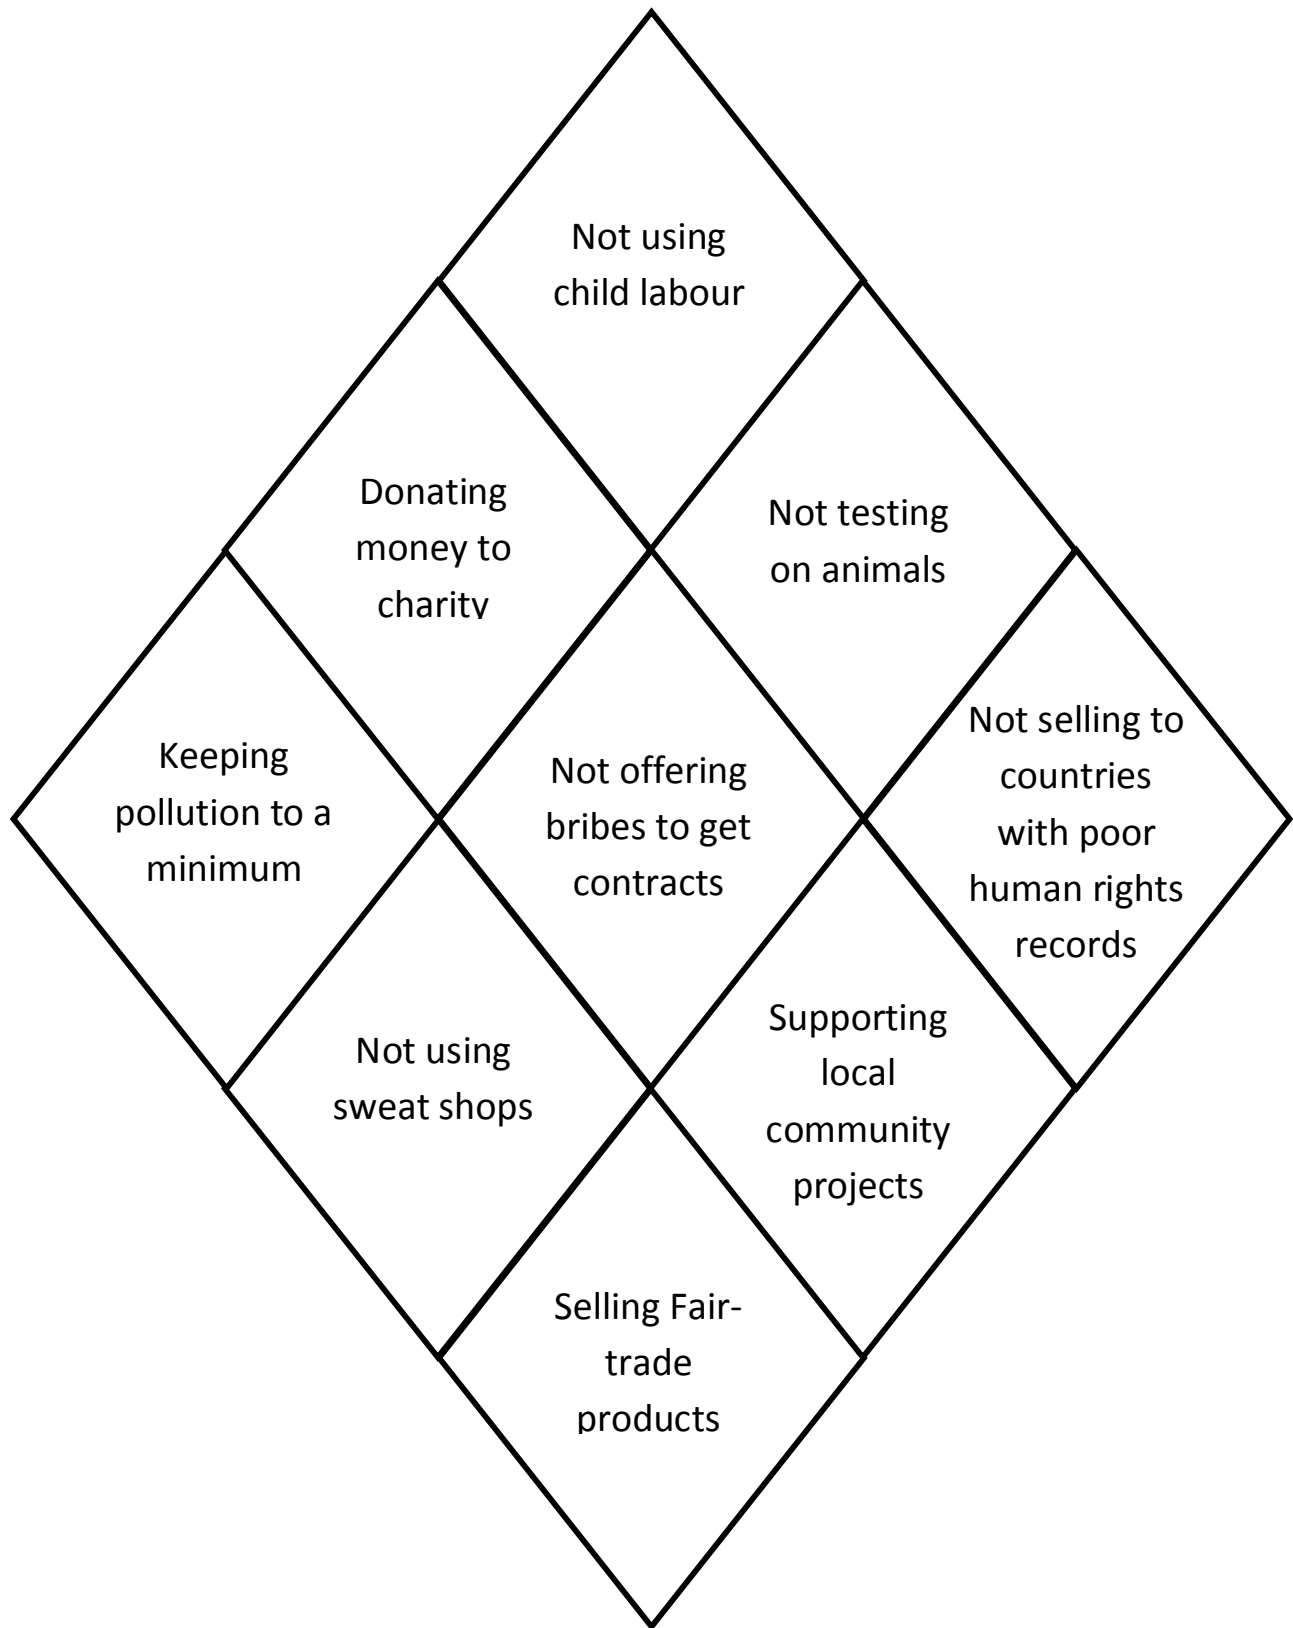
Not using child labour

Donating money to charity

Not testing on animals

Keeping pollution to a minimum

Not offering bribes to get contracts

Not selling to countries with poor human rights records

Not using sweat shops

Supporting local community projects

Selling Fair-trade products